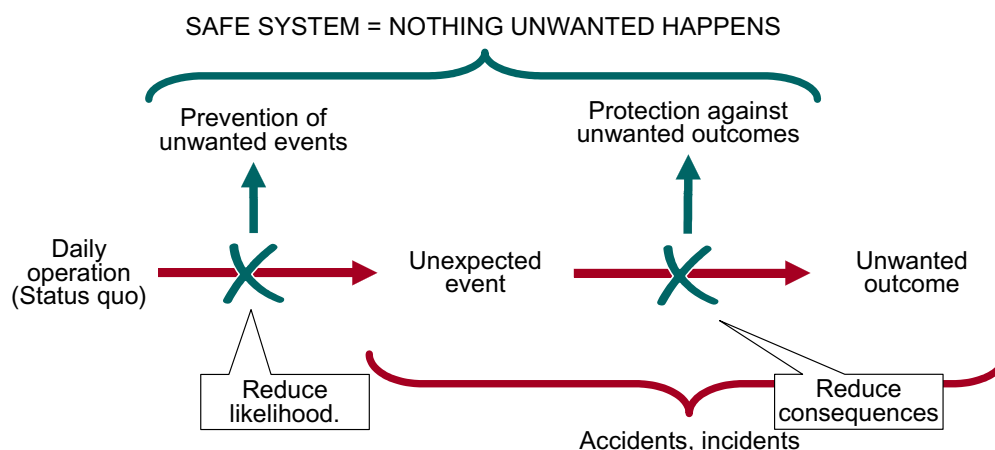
SAFE SYSTEM = NOTHING UNWANTED HAPPENS

Prevention of unwanted events

Protection against unwanted outcomes

Daily operation (Status quo)

Unexpected event

Unwanted outcome

Reduce likelihood.

Reduce consequences

Accidents, incidents